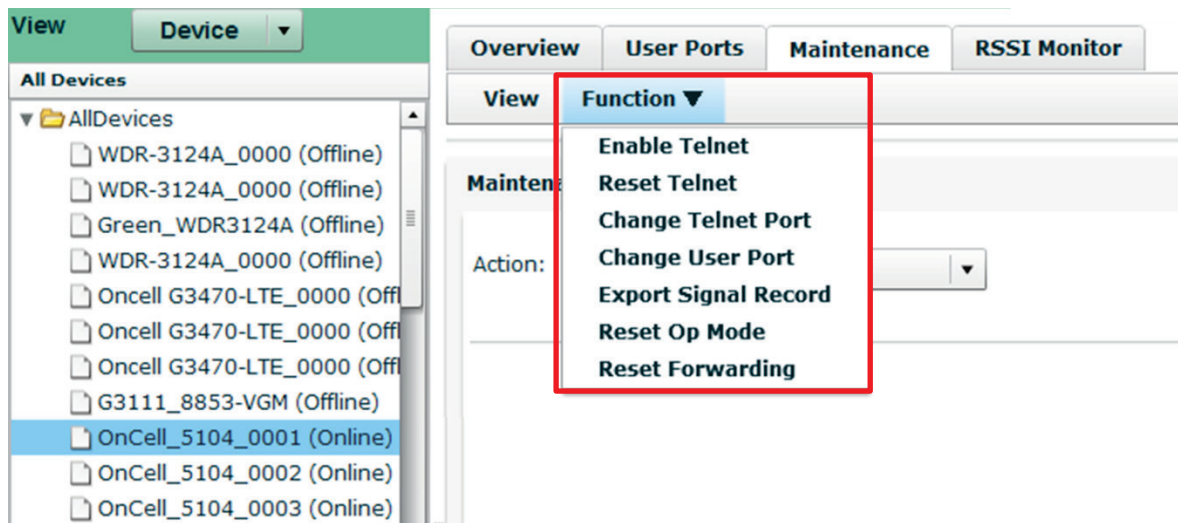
View
Device

All Devices

AllDevices
WDR-3124A_0000 (Offline)
WDR-3124A_0000 (Offline)
Green_WDR3124A (Offline)
WDR-3124A_0000 (Offline)
Oncell G3470-LTE_0000 (Offl
Oncell G3470-LTE_0000 (Offl
Oncell G3470-LTE_0000 (Offl
G3111_8853-VGM (Offline)
OnCell_5104_0001 (Online)
OnCell_5104_0002 (Online)
OnCell_5104_0003 (Online)

Overview | User Ports | Maintenance | RSSI Monitor

View | Function ▼

Enable Telnet
Reset Telnet
Change Telnet Port
Change User Port
Export Signal Record
Reset Op Mode
Reset Forwarding

Mainten

Action: